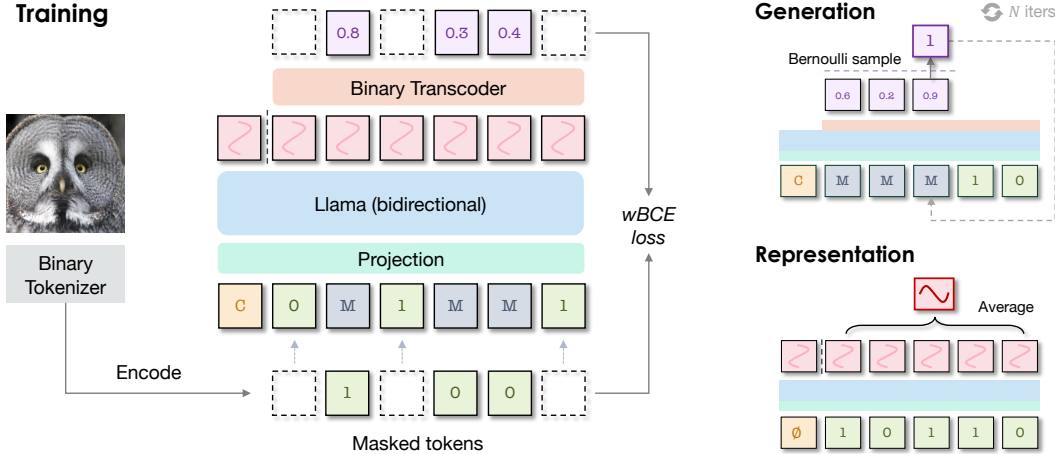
Training

0.8 0.3 0.4

Binary Transcoder

Llama (bidirectional)

Projection

C 0 M 1 M M 1

Binary Tokenizer

Encode

1 0 0

Masked tokens

wBCE loss

Generation

N iters

1

Bernoulli sample

0.6 0.2 0.9

C M M M 1 0

Representation

Average

∅ 1 0 1 1 0